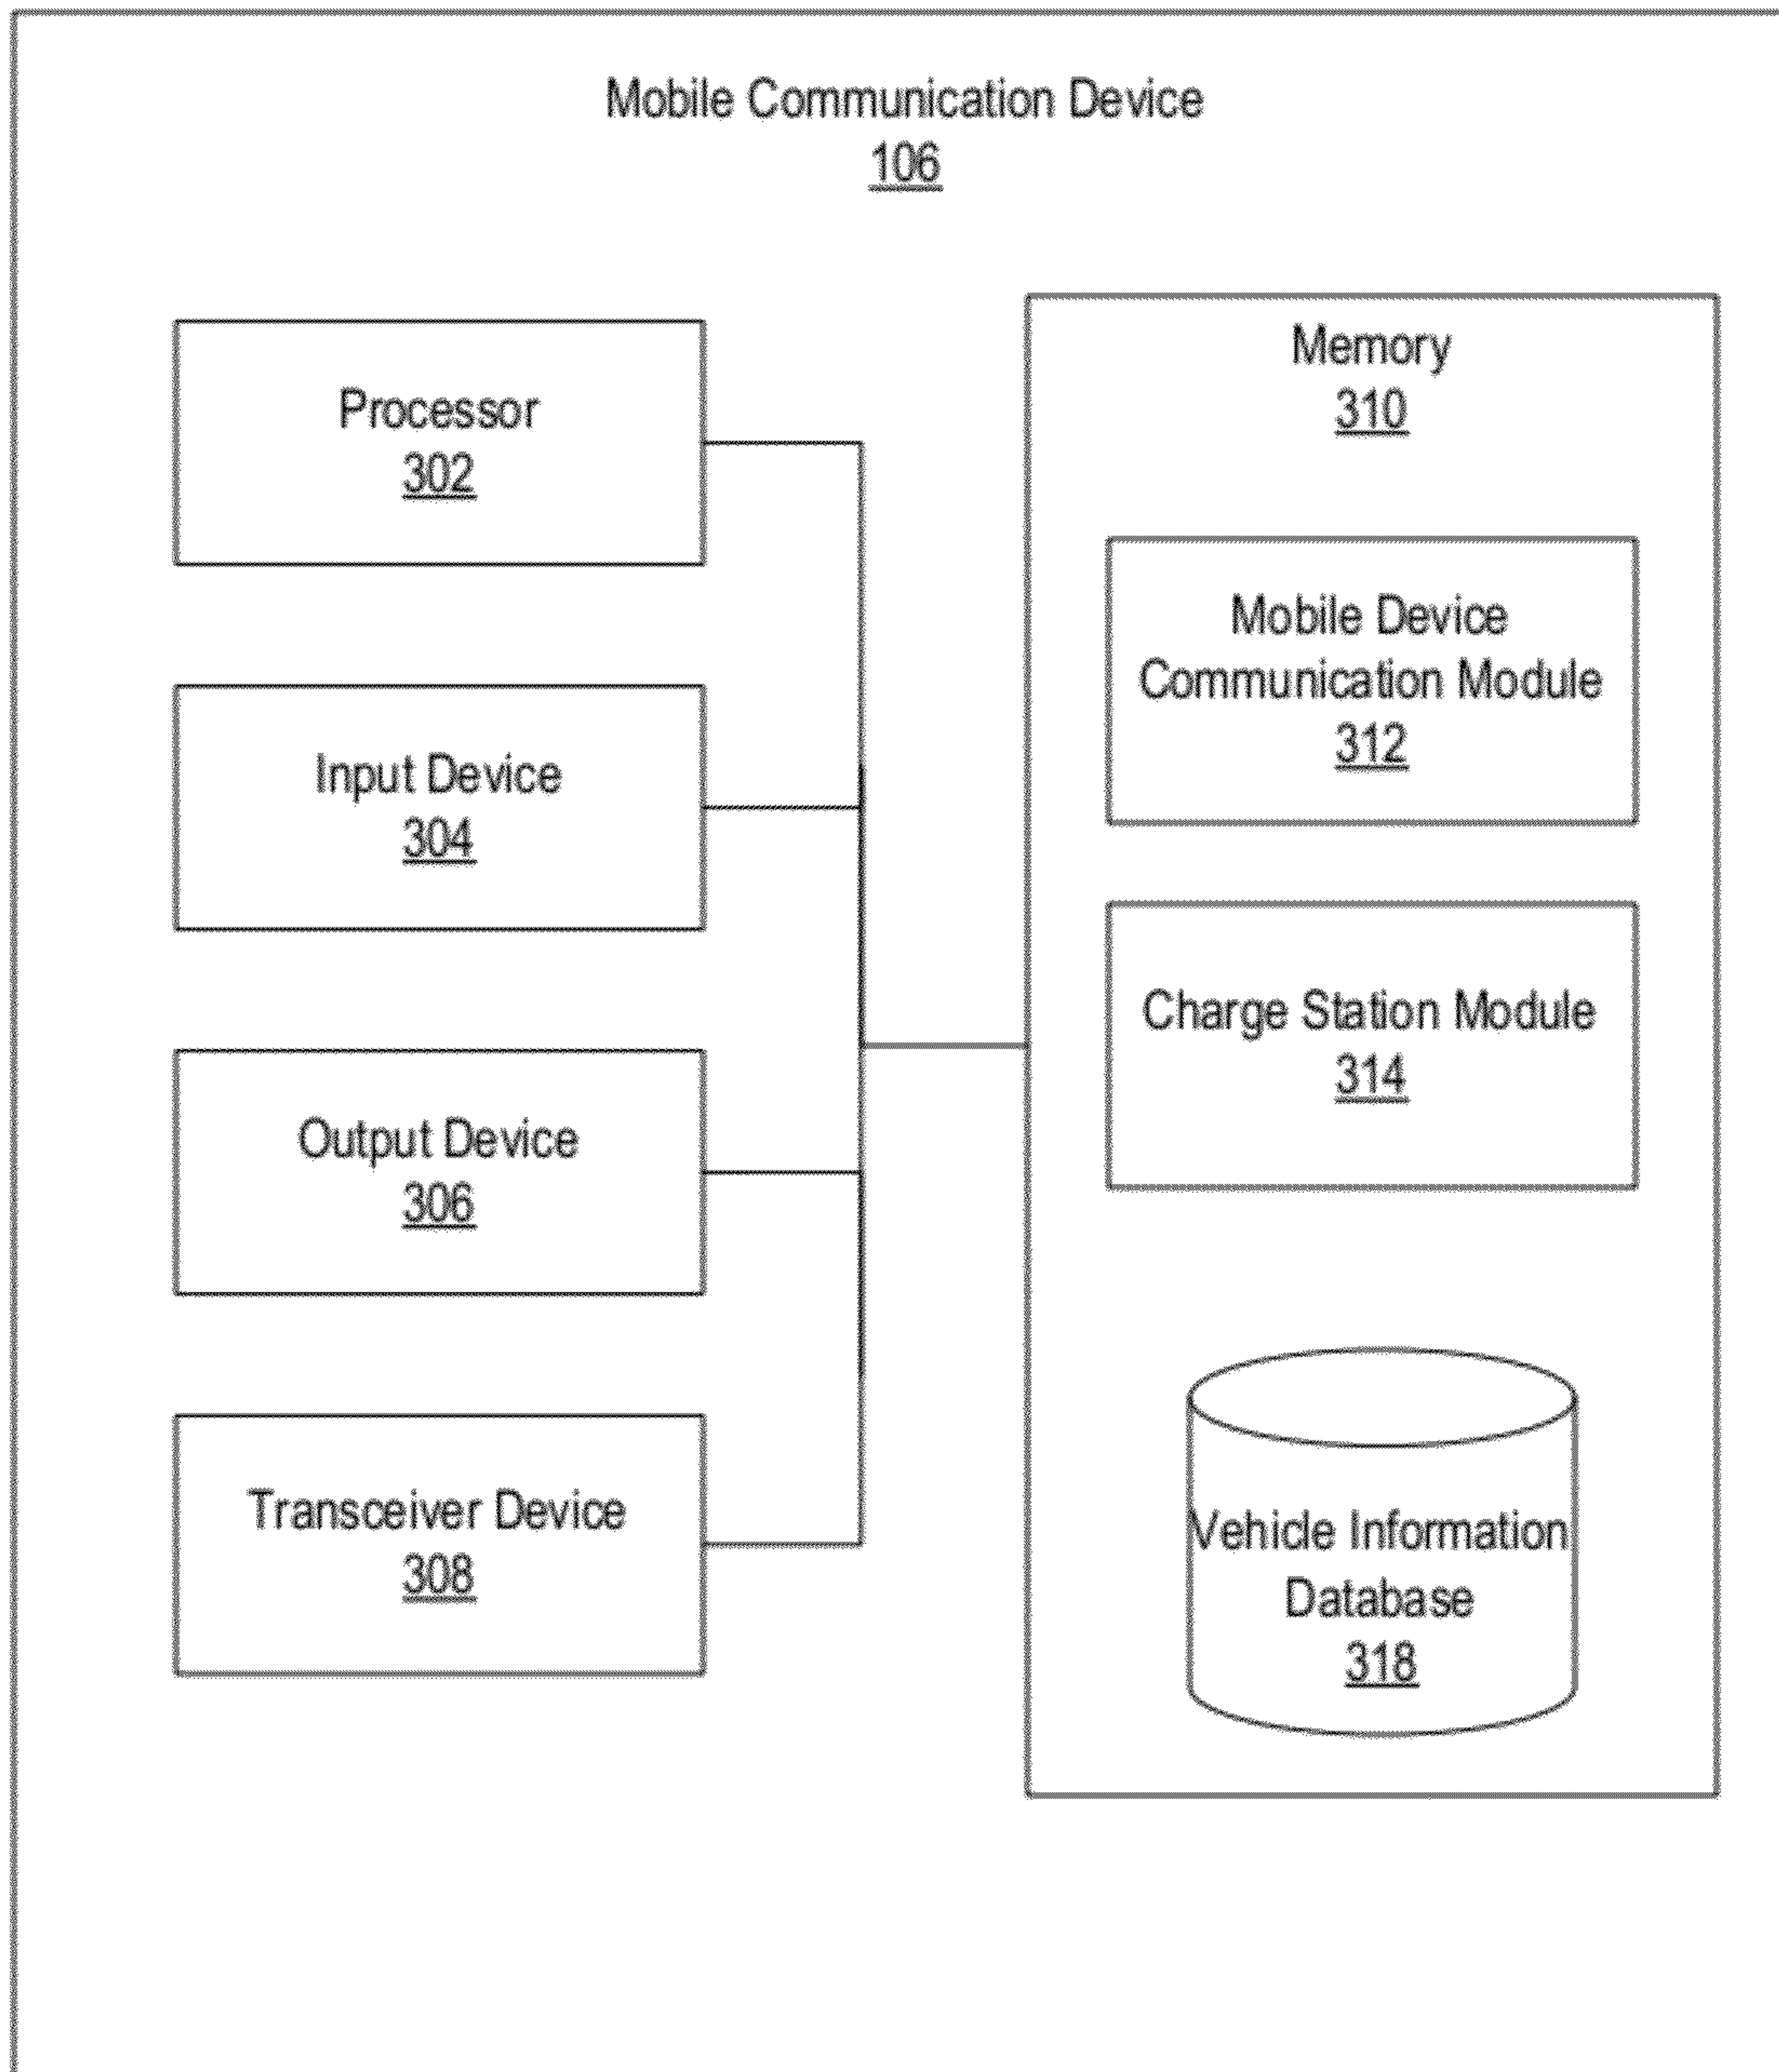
Mobile Communication Device
106

Processor
302

Input Device
304

Output Device
306

Transceiver Device
308

Memory
310

Mobile Device Communication Module
312

Charge Station Module
314

Vehicle Information Database
318